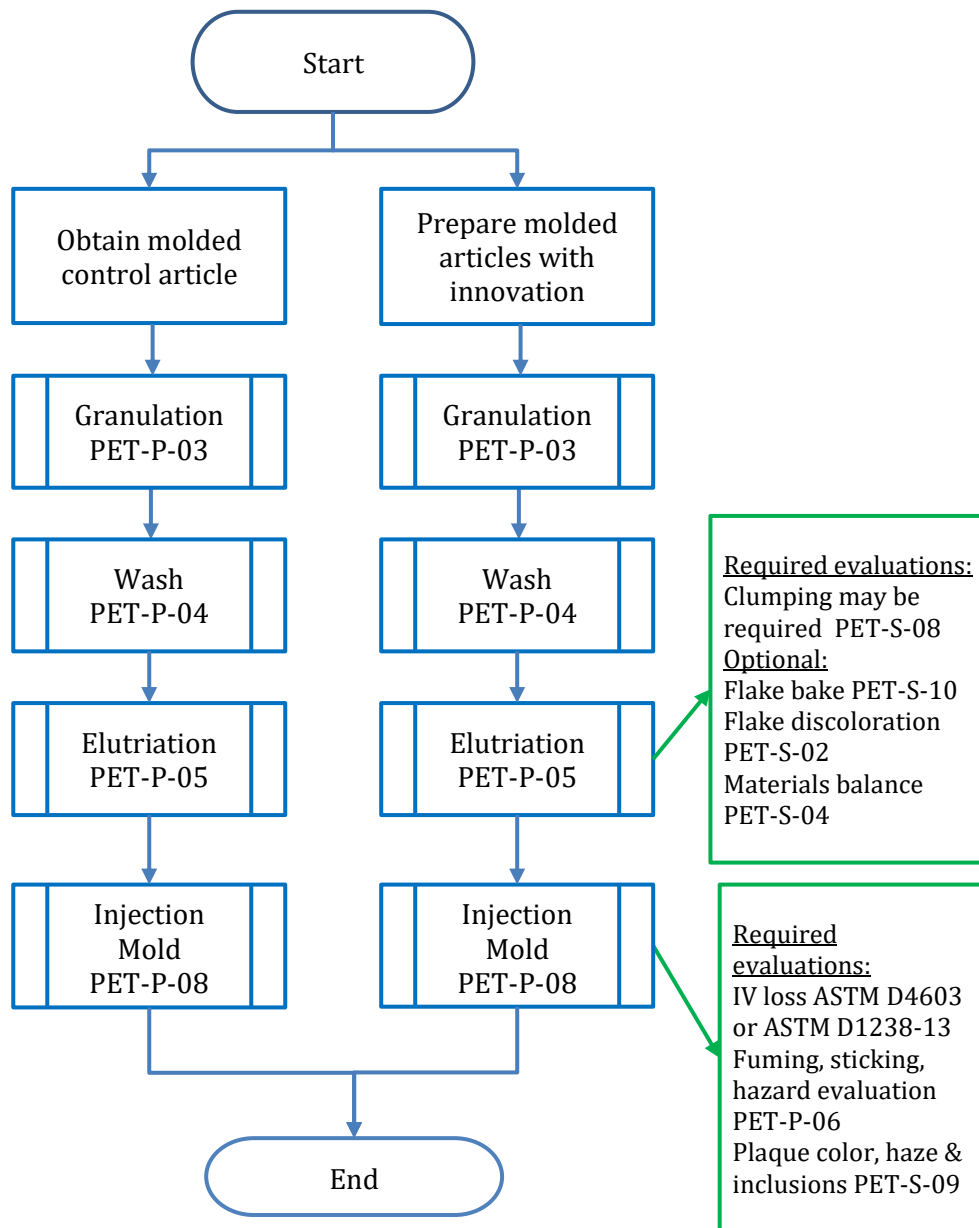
Start

Obtain molded control article

Granulation PET-P-03

Wash PET-P-04

Elutriation PET-P-05

Injection Mold PET-P-08

Prepare molded articles with innovation

Granulation PET-P-03

Wash PET-P-04

Elutriation PET-P-05

Injection Mold PET-P-08

Required evaluations:
Clumping may be required PET-S-08
Optional:
Flake bake PET-S-10
Flake discoloration PET-S-02
Materials balance PET-S-04

Required evaluations:
IV loss ASTM D4603 or ASTM D1238-13
Fuming, sticking, hazard evaluation PET-P-06
Plaque color, haze & inclusions PET-S-09

End